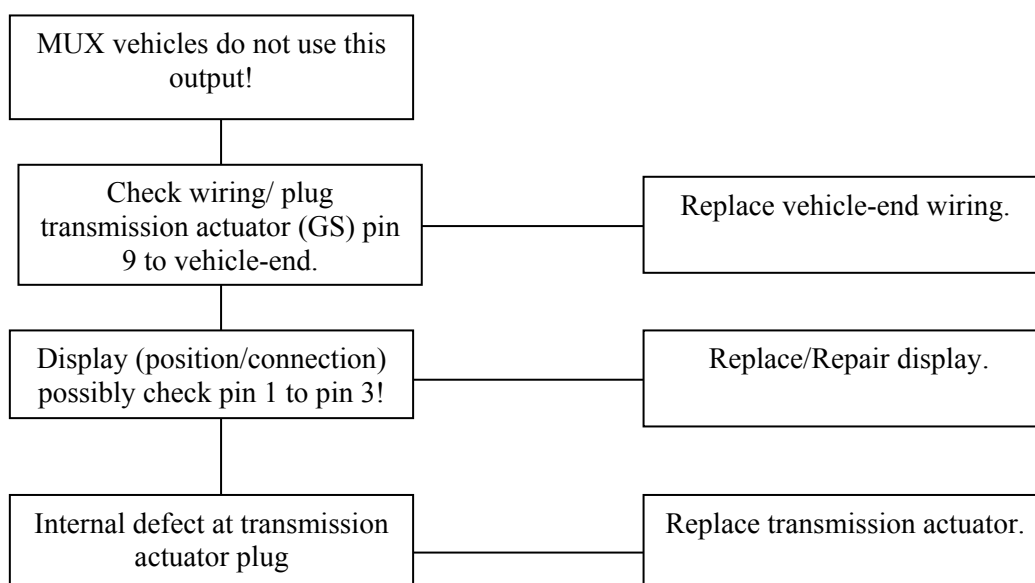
MUX vehicles do not use this output!

Check wiring/ plug transmission actuator (GS) pin 9 to vehicle-end.

Replace vehicle-end wiring.

Display (position/connection) possibly check pin 1 to pin 3!

Replace/Repair display.

Internal defect at transmission actuator plug

Replace transmission actuator.